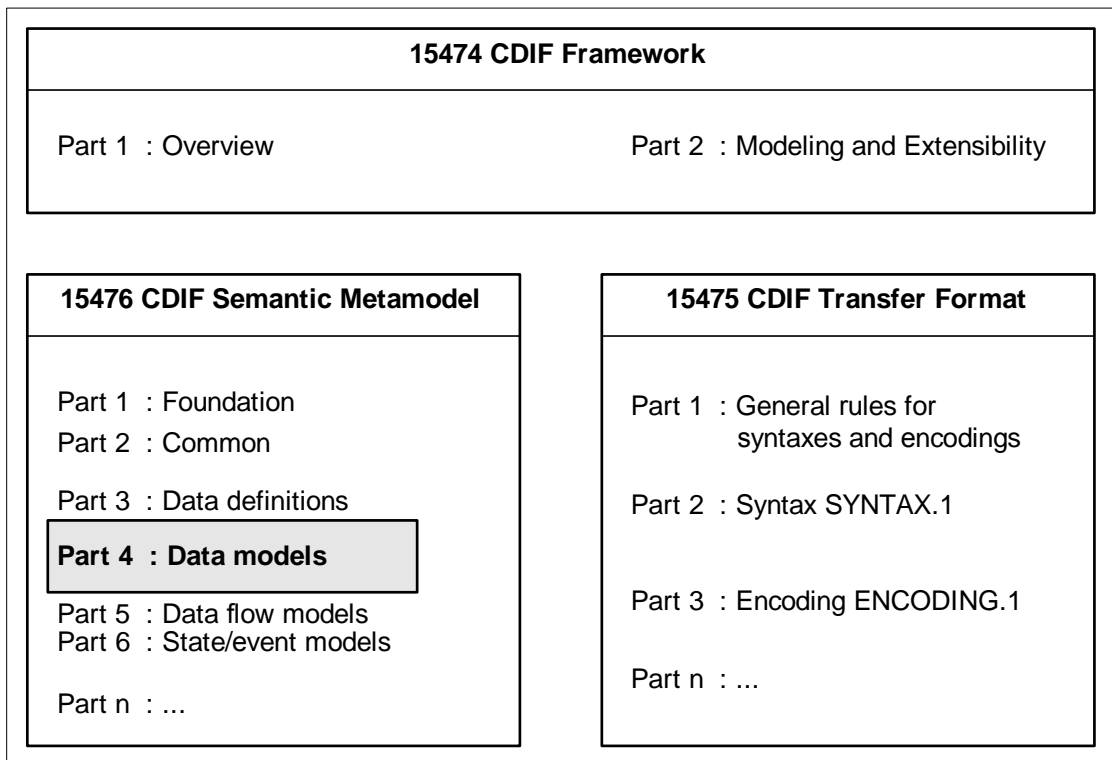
15474 CDIF Framework

Part 1 : Overview

Part 2 : Modeling and Extensibility

15476 CDIF Semantic Metamodel

Part 1 : Foundation
Part 2 : Common
Part 3 : Data definitions
Part 4 : Data models
Part 5 : Data flow models
Part 6 : State/event models
Part n : ...

15475 CDIF Transfer Format

Part 1 : General rules for syntaxes and encodings
Part 2 : Syntax SYNTAX.1
Part 3 : Encoding ENCODING.1
Part n : ...